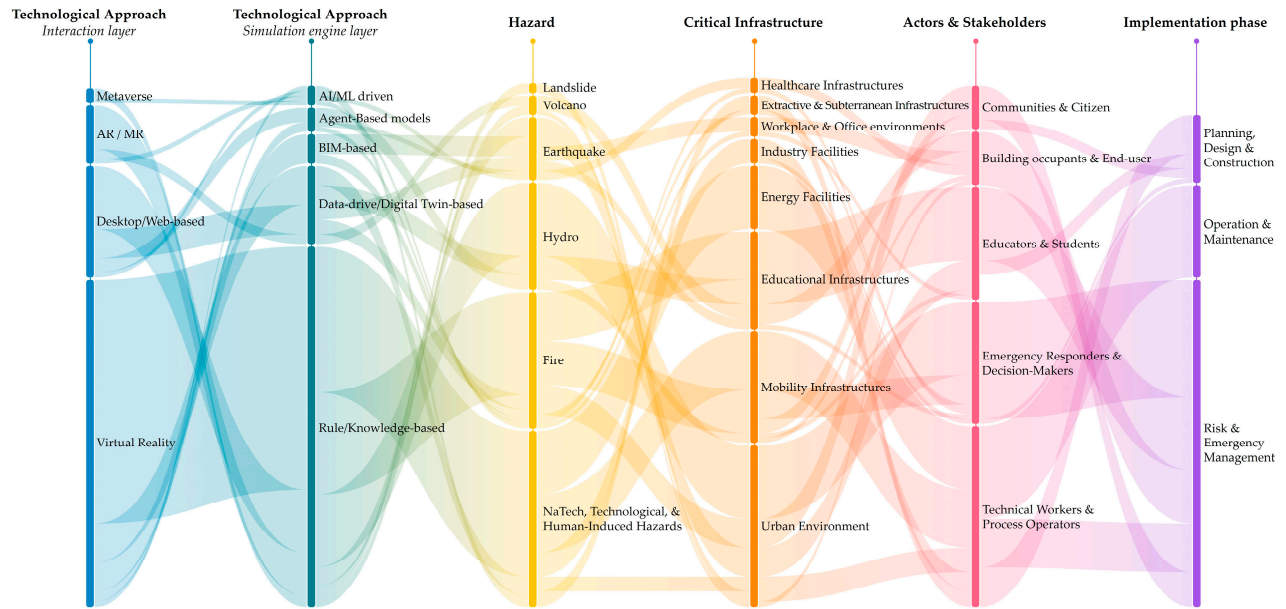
Technological Approach
Interaction layer

Technological Approach
Simulation engine layer

Hazard

Critical Infrastructure

Actors & Stakeholders

Implementation phase

Metaverse
AR / MR
Desktop/Web-based
Virtual Reality

AI/ML driven
Agent-Based models
BIM-based
Data-drive/Digital Twin-based
Rule/Knowledge-based

Landslide
Volcano
Earthquake
Hydro
Fire
NaTech, Technological, & Human-Induced Hazards

Healthcare Infrastructures
Extractive & Subterranean Infrastructures
Workplace & Office environments
Industry Facilities
Energy Facilities
Educational Infrastructures
Mobility Infrastructures
Urban Environment

Communities & Citizen
Building occupants & End-user
Educators & Students
Emergency Responders & Decision-Makers
Technical Workers & Process Operators

Planning, Design & Construction
Operation & Maintenance
Risk & Emergency Management